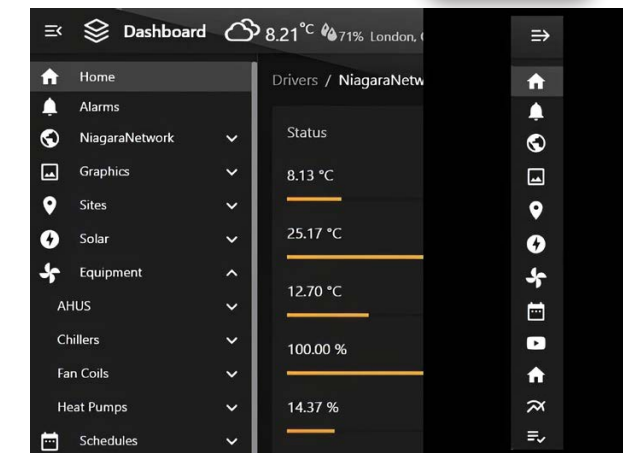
Dashboard 8.21 °C 71% London, (

Home
Alarms
NiagaraNetwork
Graphics
Sites
Solar
Equipment
AHUS
Chillers
Fan Coils
Heat Pumps
Schedules

Drivers / NiagaraNetw

Status
8.13 °C
25.17 °C
12.70 °C
100.00 %
14.37 %